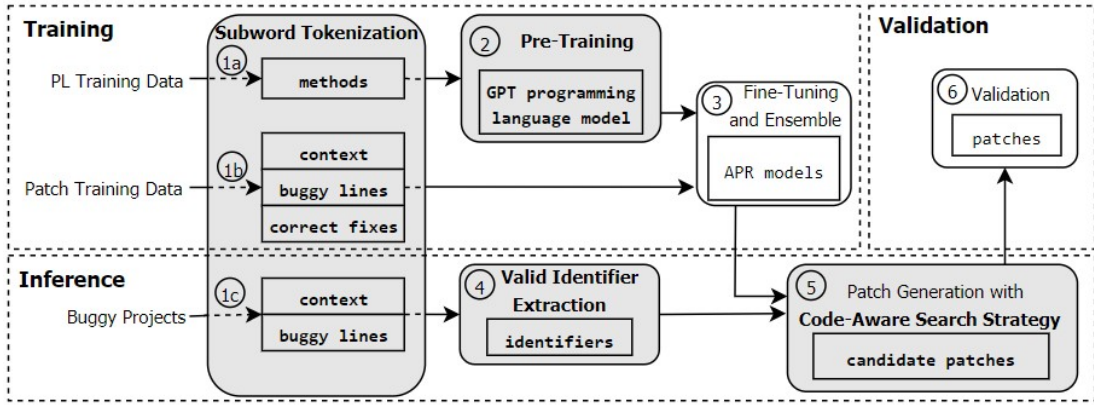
Training

Subword Tokenization

1a

PL Training Data

methods

2 Pre-Training

GPT programming language model

3 Fine-Tuning and Ensemble

APR models

1b

Patch Training Data

context

buggy lines

correct fixes

Validation

6 Validation

patches

Inference

1c

Buggy Projects

context

buggy lines

4 Valid Identifier Extraction

identifiers

5 Patch Generation with Code-Aware Search Strategy

candidate patches